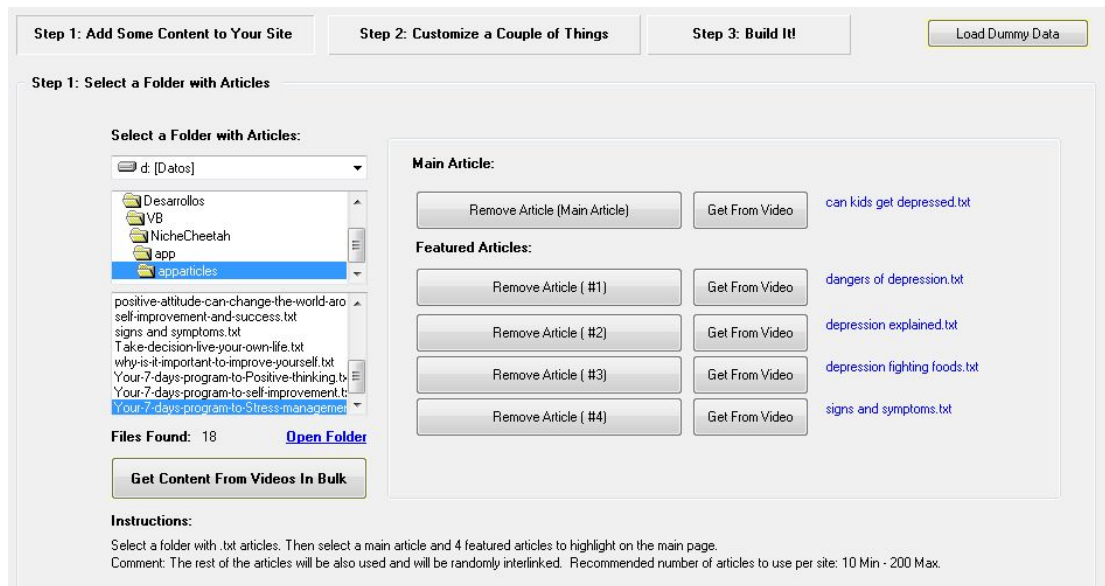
Step 1: Add Some Content to Your Site
Step 2: Customize a Couple of Things
Step 3: Build It!
Load Dummy Data

Step 1: Select a Folder with Articles

Select a Folder with Articles:

d: [Datos]

Desarrollos
VB
NicheCheetah
app
apparticles

positive-attitude-can-change-the-world-aro
self-improvement-and-success.txt
signs and symptoms.txt
Take-decision-live-your-own-life.txt
why-is-it-important-to-improve-yourself.txt
Your-7-days-program-to-Positive-thinking.tx
Your-7-days-program-to-self-improvement.t
Your-7-days-program-to-Stress-managemen

Files Found: 18
Open Folder

Get Content From Videos In Bulk

Main Article:
Remove Article (Main Article)
Get From Video
can kids get depressed.txt

Featured Articles:
Remove Article ( #1)
Get From Video
dangers of depression.txt

Remove Article ( #2)
Get From Video
depression explained.txt

Remove Article ( #3)
Get From Video
depression fighting foods.txt

Remove Article ( #4)
Get From Video
signs and symptoms.txt

Instructions:

Select a folder with .txt articles. Then select a main article and 4 featured articles to highlight on the main page.
Comment: The rest of the articles will be also used and will be randomly interlinked. Recommended number of articles to use per site: 10 Min - 200 Max.